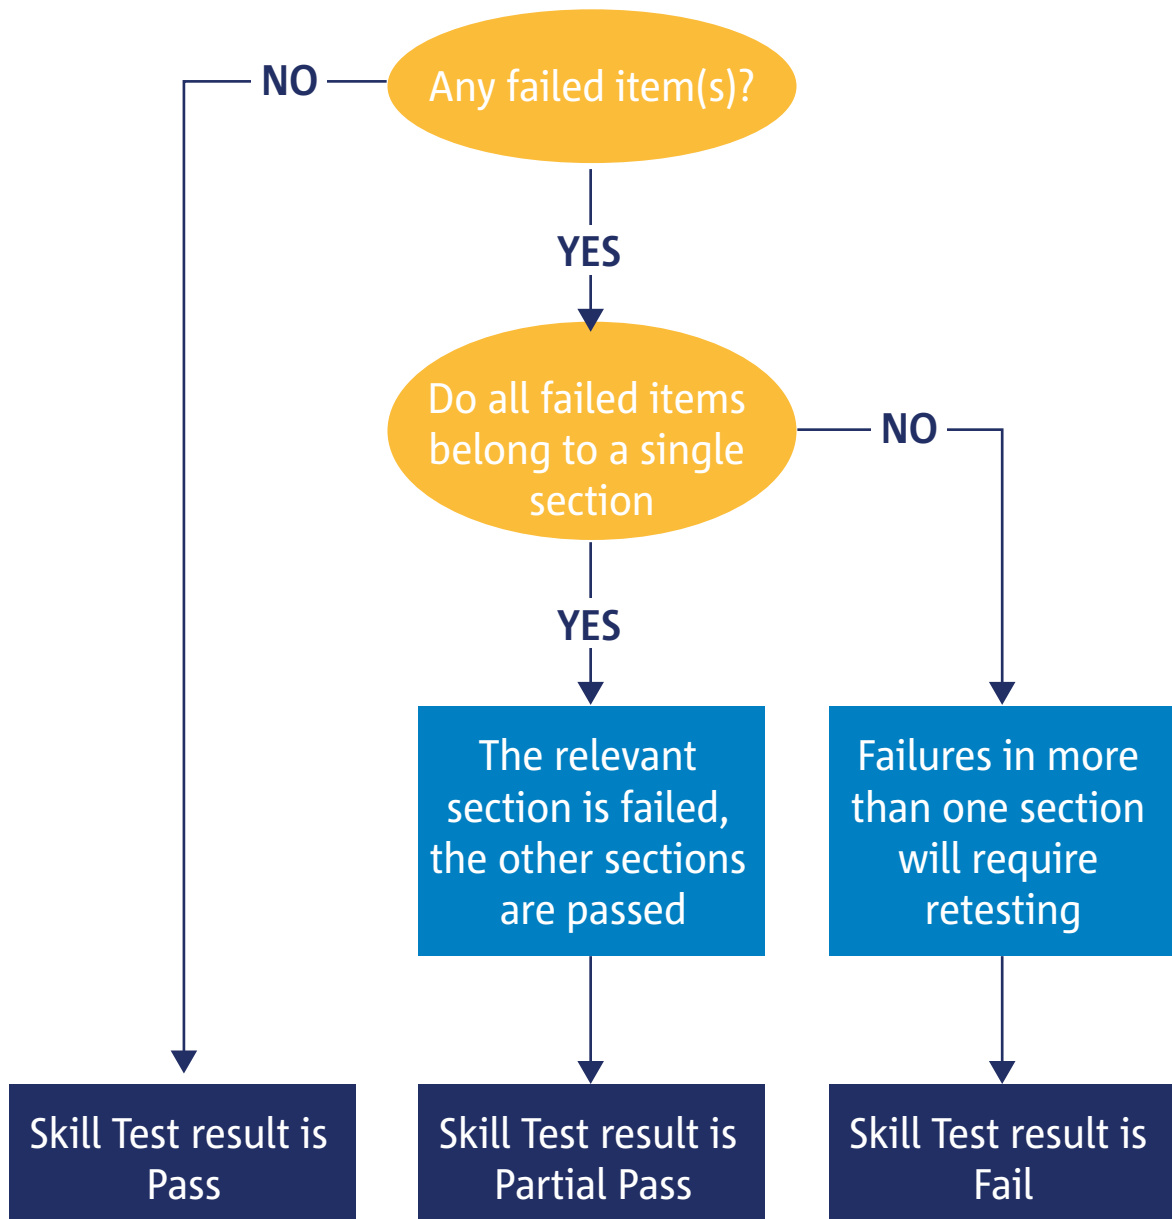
NO

Any failed item(s)?

YES

Do all failed items belong to a single section

NO

YES

The relevant section is failed, the other sections are passed

Failures in more than one section will require retesting

Skill Test result is Pass

Skill Test result is Partial Pass

Skill Test result is Fail